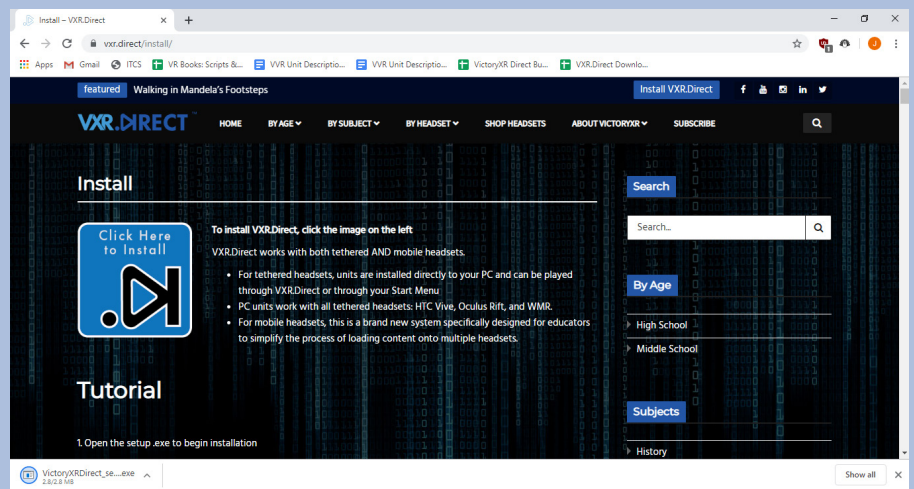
Install – VXR.Direct

vxr.direct/install/

Apps Gmail ITCS VR Books: Scripts &... VVR Unit Descriptio... VVR Unit Descriptio... VictoryXR Direct Bu... VXR.Direct Downlo...

featured Walking in Mandela's Footsteps

Install VXR.Direct

VXR.DIRECT

HOME BY AGE BY SUBJECT BY HEADSET SHOP HEADSETS ABOUT VICTORYXR SUBSCRIBE

Install

Click Here to Install

To install VXR.Direct, click the image on the left

VXR.Direct works with both tethered AND mobile headsets.

- For tethered headsets, units are installed directly to your PC and can be played through VXR.Direct or through your Start Menu
- PC units work with all tethered headsets: HTC Vive, Oculus Rift, and WMR.
- For mobile headsets, this is a brand new system specifically designed for educators to simplify the process of loading content onto multiple headsets.

Tutorial

1. Open the setup .exe to begin installation

Search

Search...

By Age

High School

Middle School

Subjects

History

VictoryXRDirect_se....exe
2.8/2.8 MB

Show all